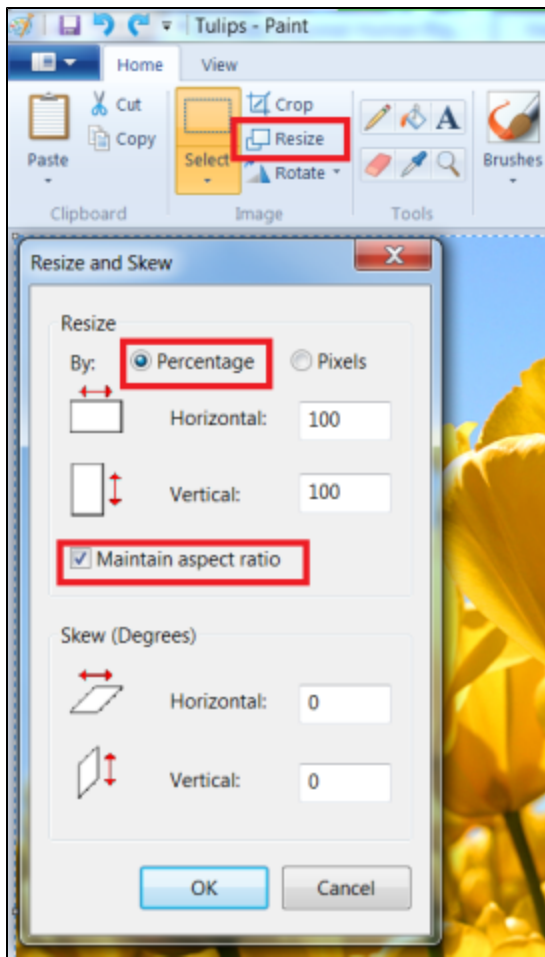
Tulips - Paint

Home
View

Paste
Cut
Copy
Clipboard

Select
Crop
Resize
Rotate
Image

A
Tools

Brushes

Resize and Skew

Resize
By:
Percentage
Pixels
Horizontal: 100
Vertical: 100
Maintain aspect ratio

Skew (Degrees)
Horizontal: 0
Vertical: 0

OK
Cancel